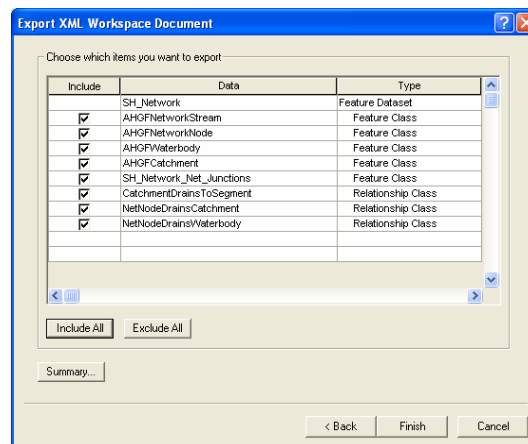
Export XML Workspace Document

Choose which items you want to export

| Include | Data | Type |
|---|---|---|
| | SH_Network | Feature Dataset |
| ☑ | AHGFNetworkStream | Feature Class |
| ☑ | AHGFNetworkNode | Feature Class |
| ☑ | AHGFWaterbody | Feature Class |
| ☑ | AHGFCatchment | Feature Class |
| ☑ | SH_Network_Net_Junctions | Feature Class |
| ☑ | CatchmentDrainsToSegment | Relationship Class |
| ☑ | NetNodeDrainsCatchment | Relationship Class |
| ☑ | NetNodeDrainsWaterbody | Relationship Class |

Include All   Exclude All

Summary...

< Back   Finish   Cancel